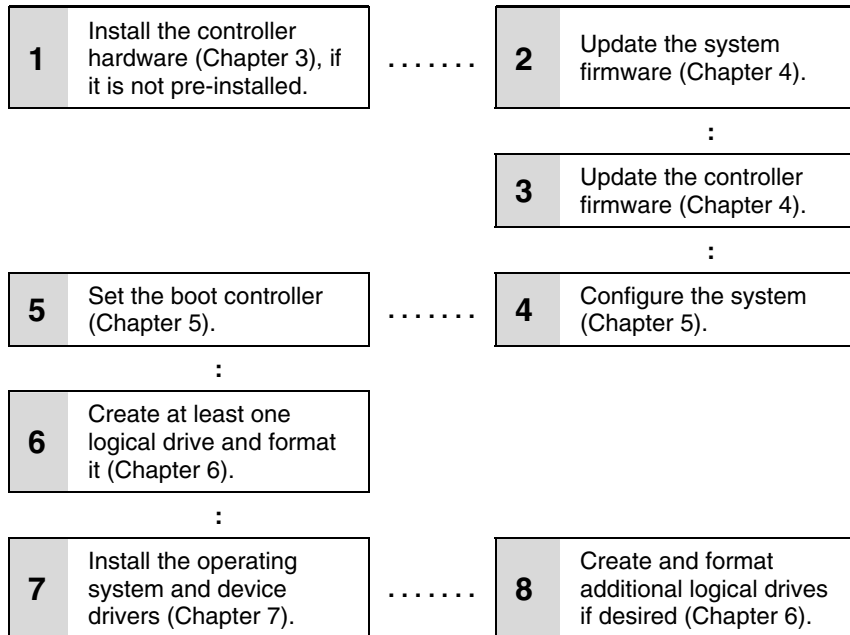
1 Install the controller hardware (Chapter 3), if it is not pre-installed.

2 Update the system firmware (Chapter 4).

3 Update the controller firmware (Chapter 4).

4 Configure the system (Chapter 5).

5 Set the boot controller (Chapter 5).

6 Create at least one logical drive and format it (Chapter 6).

7 Install the operating system and device drivers (Chapter 7).

8 Create and format additional logical drives if desired (Chapter 6).